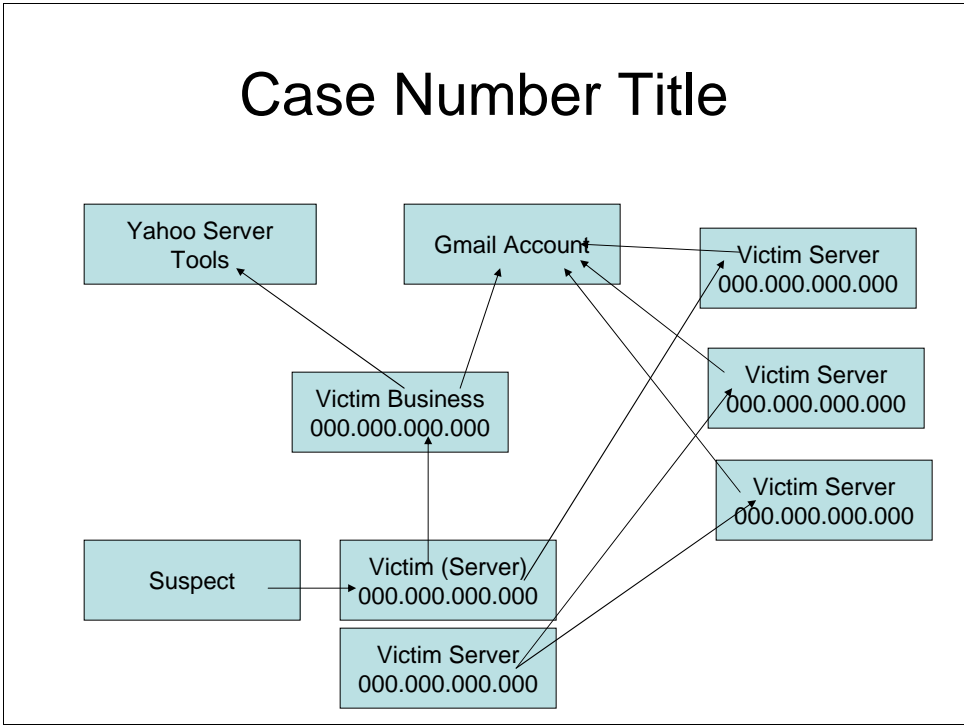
Case Number Title

Yahoo Server Tools

Gmail Account

Victim Server 000.000.000.000

Victim Server 000.000.000.000

Victim Business 000.000.000.000

Victim Server 000.000.000.000

Suspect

Victim (Server) 000.000.000.000

Victim Server 000.000.000.000